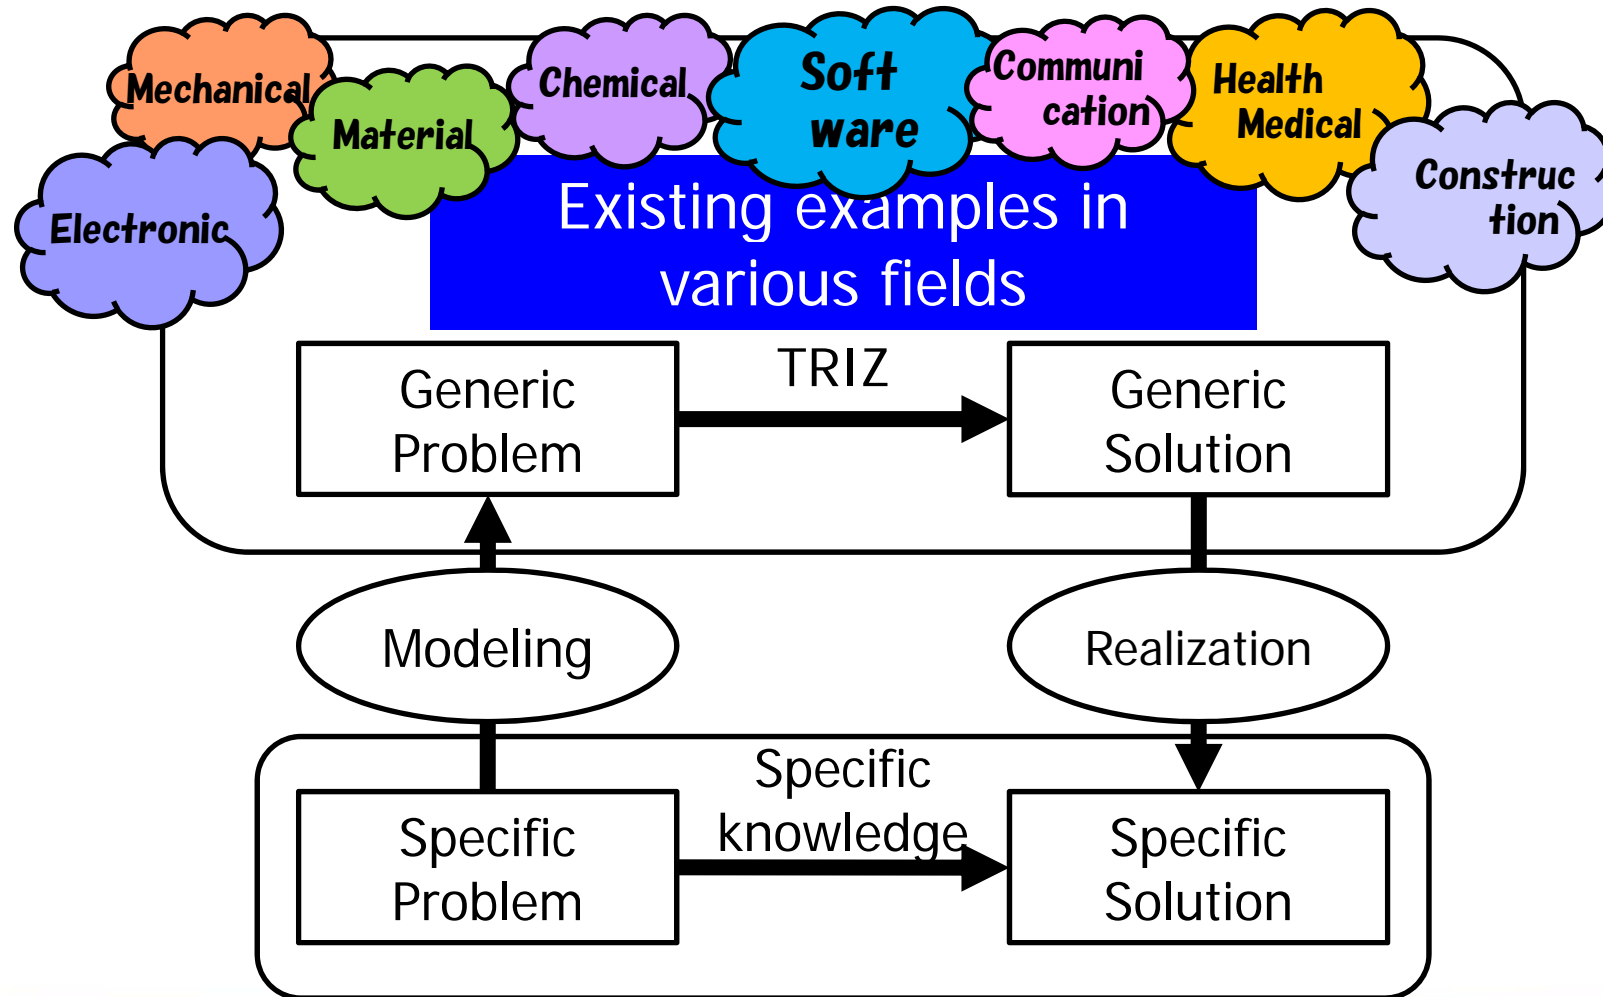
Mechanical
Material
Chemical
Soft ware
Communi cation
Health Medical
Electronic
Construc tion

Existing examples in various fields

Generic Problem
TRIZ
Generic Solution

Modeling
Realization

Specific knowledge
Specific Problem
Specific Solution